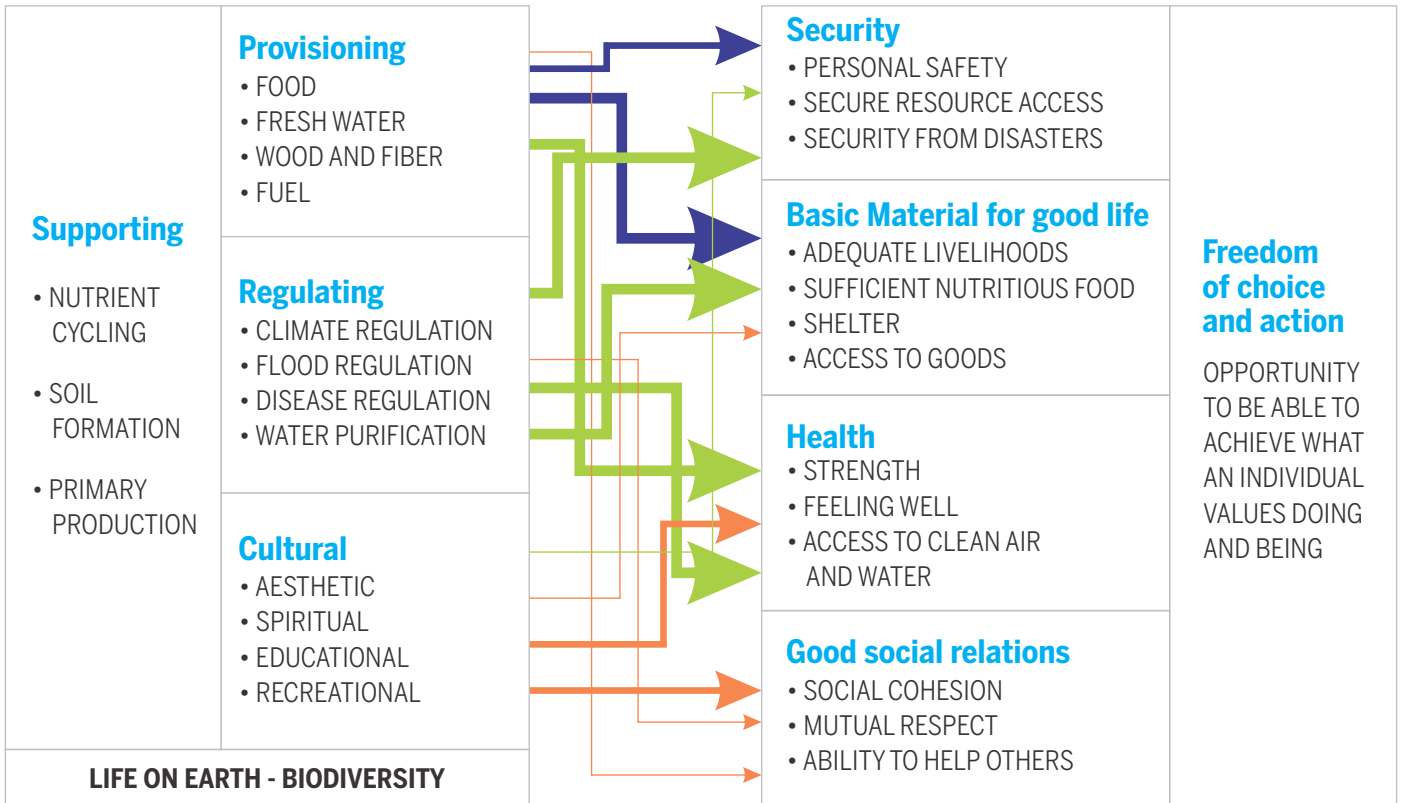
Supporting

• NUTRIENT CYCLING

• SOIL FORMATION

• PRIMARY PRODUCTION

Provisioning
• FOOD
• FRESH WATER
• WOOD AND FIBER
• FUEL

Regulating
• CLIMATE REGULATION
• FLOOD REGULATION
• DISEASE REGULATION
• WATER PURIFICATION

Cultural
• AESTHETIC
• SPIRITUAL
• EDUCATIONAL
• RECREATIONAL

LIFE ON EARTH - BIODIVERSITY

Security
• PERSONAL SAFETY
• SECURE RESOURCE ACCESS
• SECURITY FROM DISASTERS

Basic Material for good life
• ADEQUATE LIVELIHOODS
• SUFFICIENT NUTRITIOUS FOOD
• SHELTER
• ACCESS TO GOODS

Health
• STRENGTH
• FEELING WELL
• ACCESS TO CLEAN AIR AND WATER

Good social relations
• SOCIAL COHESION
• MUTUAL RESPECT
• ABILITY TO HELP OTHERS

Freedom of choice and action

OPPORTUNITY TO BE ABLE TO ACHIEVE WHAT AN INDIVIDUAL VALUES DOING AND BEING